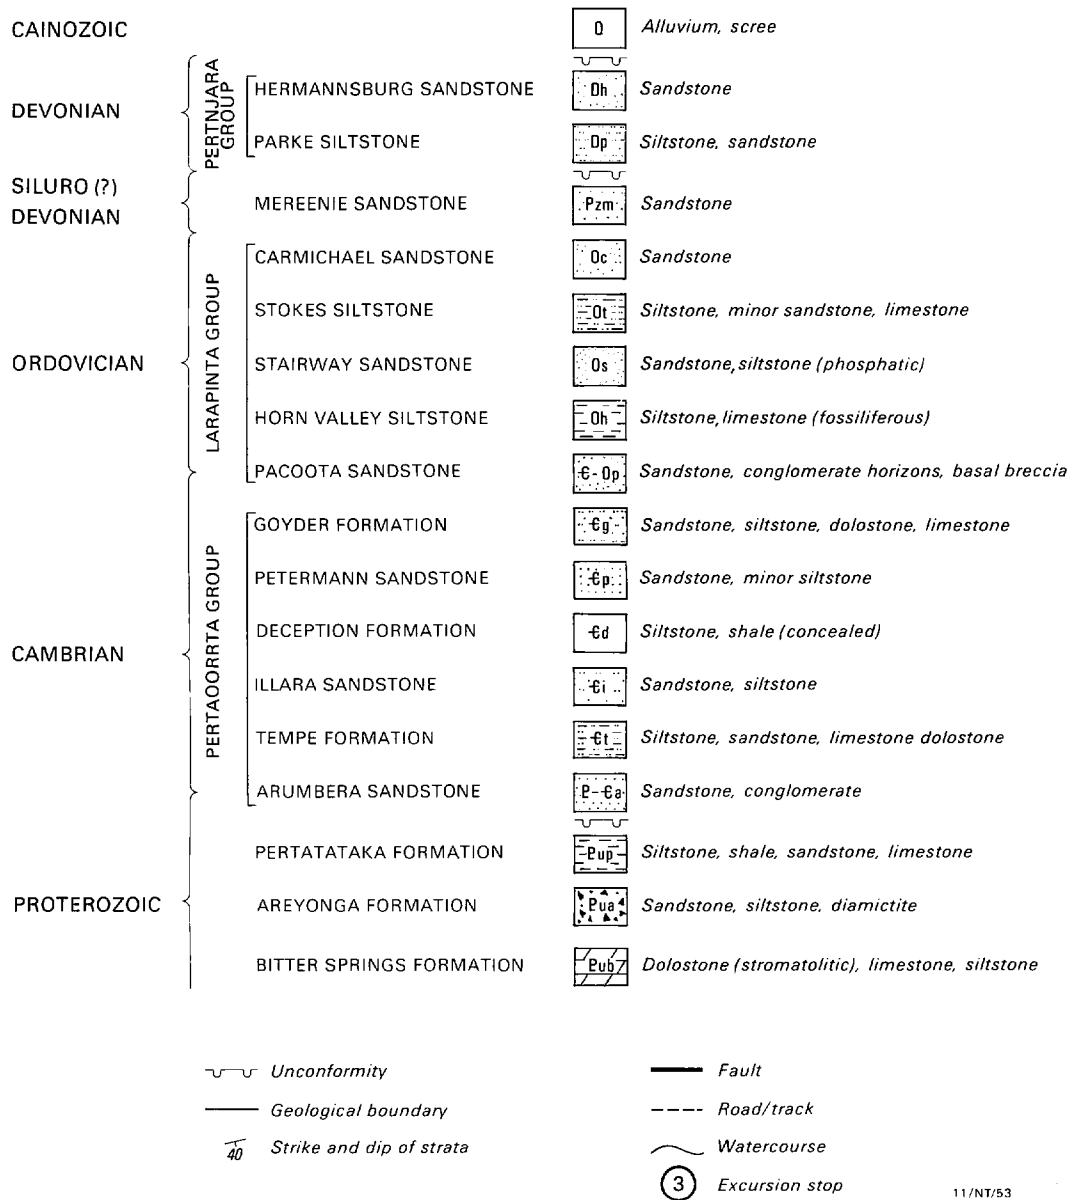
CAINOZOIC

DEVONIAN

SILURO (?) DEVONIAN

ORDOVICIAN

CAMBRIAN

PROTEROZOIC

PERTNJARA GROUP

LARAPINTA GROUP

PERTAOORRTA GROUP

HERMANNSBURG SANDSTONE
PARKE SILTSTONE
MEREENIE SANDSTONE
CARMICHAEL SANDSTONE
STOKES SILTSTONE
STAIRWAY SANDSTONE
HORN VALLEY SILTSTONE
PACOOTA SANDSTONE
GOYDER FORMATION
PETERMANN SANDSTONE
DECEPTION FORMATION
ILLARA SANDSTONE
TEMPE FORMATION
ARUMBERA SANDSTONE
PERTATATAKA FORMATION
AREYONGA FORMATION
BITTER SPRINGS FORMATION

| | |
|---|---|
| Q | Alluvium, scree |
| Dh | Sandstone |
| Dp | Siltstone, sandstone |
| Pzm | Sandstone |
| Oc | Sandstone |
| Ot | Siltstone, minor sandstone, limestone |
| Os | Sandstone, siltstone (phosphatic) |
| Oh | Siltstone, limestone (fossiliferous) |
| Є-Op | Sandstone, conglomerate horizons, basal breccia |
| Єg | Sandstone, siltstone, dolostone, limestone |
| Єp | Sandstone, minor siltstone |
| Єd | Siltstone, shale (concealed) |
| Єi | Sandstone, siltstone |
| Єt | Siltstone, sandstone, limestone dolostone |
| P-Єa | Sandstone, conglomerate |
| Pup | Siltstone, shale, sandstone, limestone |
| Pua | Sandstone, siltstone, diamictite |
| Pub | Dolostone (stromatolitic), limestone, siltstone |

Unconformity
Geological boundary
40 Strike and dip of strata
Fault
Road/track
Watercourse
3 Excursion stop

11/NT/53